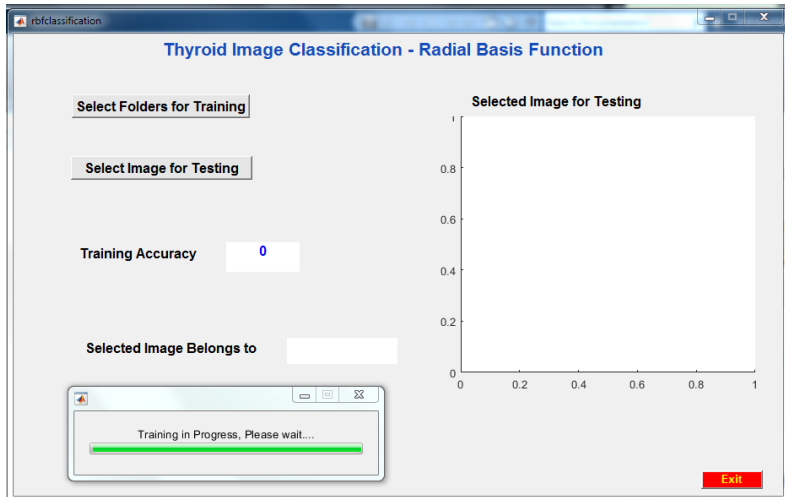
rbfclassification

Thyroid Image Classification - Radial Basis Function

Select Folders for Training

Select Image for Testing

Training Accuracy 0

Selected Image Belongs to

Selected Image for Testing

1
0.8
0.6
0.4
0.2
0
0 0.2 0.4 0.6 0.8 1

Training in Progress, Please wait....

Exit